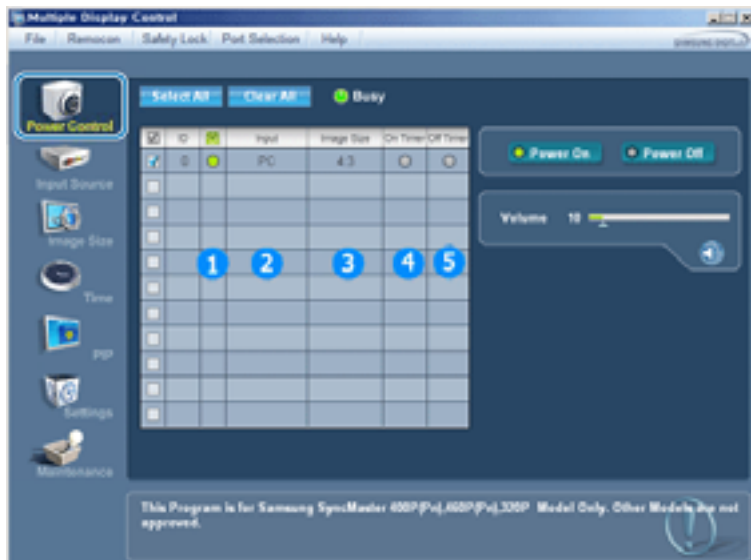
Multiple Display Control

File Remocon Safety Lock Port Selection Help

SAMSUNG DIGITall

Power Control

Input Source

Image Size

Time

PIP

Settings

Maintenance

Select All Clear All Busy

| ☑ | ID | | Input | Image Size | On Timer | Off Timer |
|---|---|---|---|---|---|---|
| ☑ | 0 | | PC | 4:3 | | |
| | | | | | | |
| | | | | | | |
| | | | | | | |
| | | | | | | |
| | | | | | | |
| | | | | | | |
| | | | | | | |
| | | | | | | |
| | | | | | | |
| | | | | | | |

1 2 3 4 5

Power On Power Off

Volume 10

This Program is for Samsung SyncMaster 400P(Pn),460P(Pn),320P Model Only. Other Models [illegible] not approved.